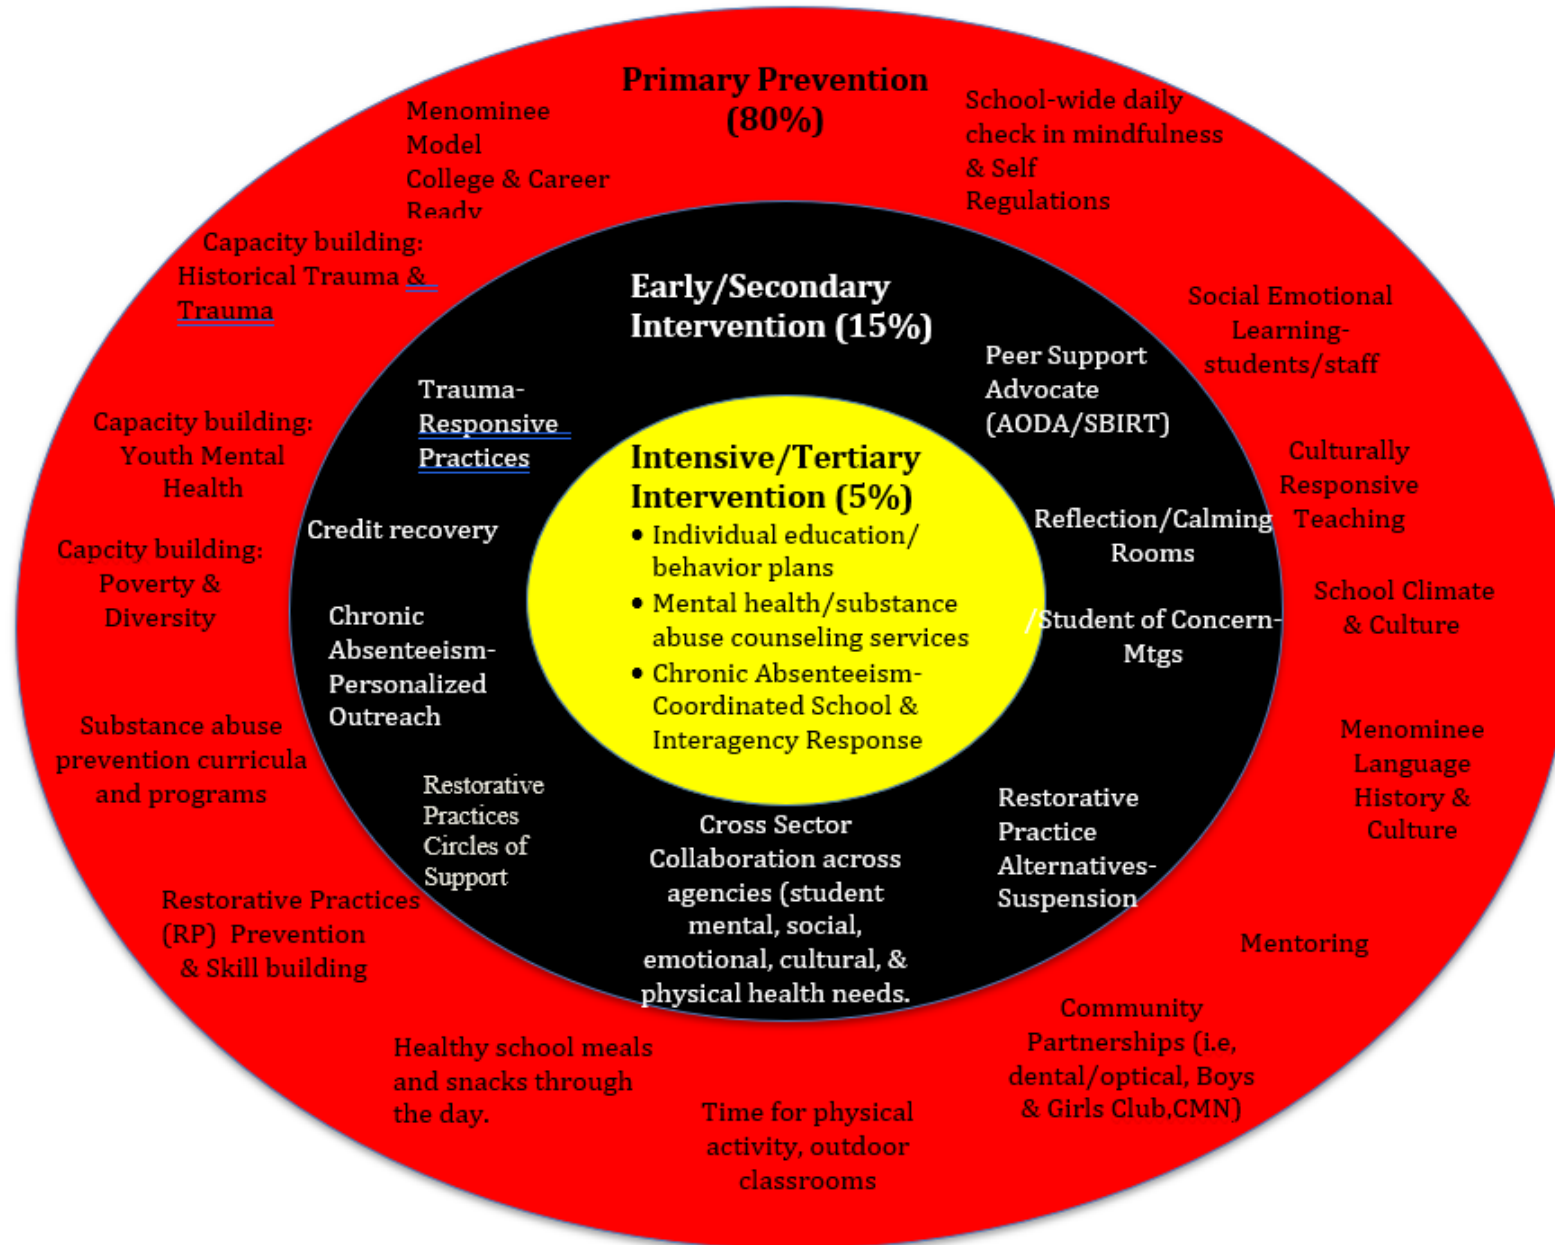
Primary Prevention (80%)

Menominee Model College & Career Ready

School-wide daily check in mindfulness & Self Regulations

Capacity building: Historical Trauma & Trauma

Social Emotional Learning- students/staff

Capacity building: Youth Mental Health

Culturally Responsive Teaching

Capcity building: Poverty & Diversity

School Climate & Culture

Substance abuse prevention curricula and programs

Menominee Language History & Culture

Restorative Practices (RP) Prevention & Skill building

Mentoring

Healthy school meals and snacks through the day.

Time for physical activity, outdoor classrooms

Community Partnerships (i.e, dental/optical, Boys & Girls Club,CMN)

Early/Secondary Intervention (15%)

Trauma-Responsive Practices

Peer Support Advocate (AODA/SBIRT)

Credit recovery

Reflection/Calming Rooms

Chronic Absenteeism-Personalized Outreach

/Student of Concern-Mtgs

Restorative Practices Circles of Support

Cross Sector Collaboration across agencies (student mental, social, emotional, cultural, & physical health needs.

Restorative Practice Alternatives-Suspension

Intensive/Tertiary Intervention (5%)
• Individual education/ behavior plans
• Mental health/substance abuse counseling services
• Chronic Absenteeism-Coordinated School & Interagency Response